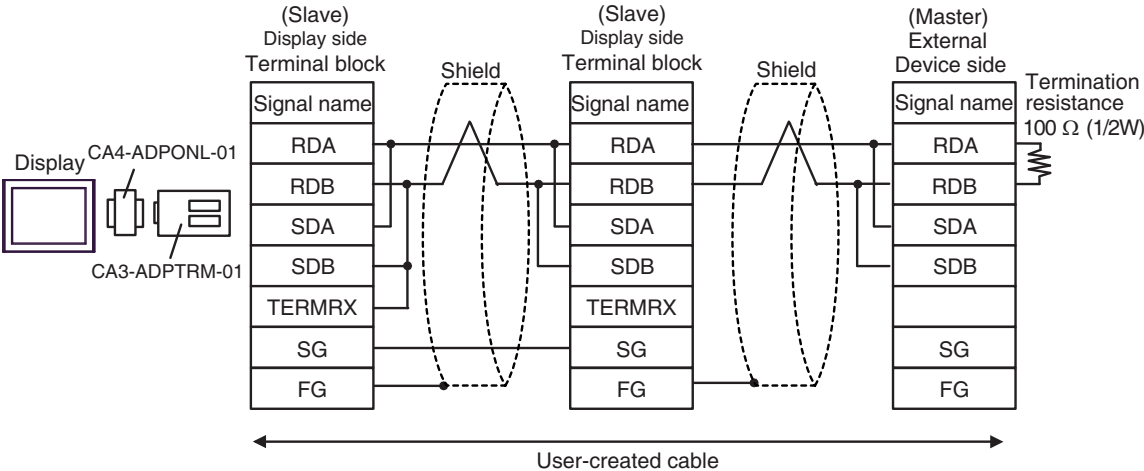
(Slave)
Display side
Terminal block

Shield

(Slave)
Display side
Terminal block

Shield

(Master)
External
Device side

Termination resistance
100 Ω (1/2W)

Display

CA4-ADPONL-01

CA3-ADPTRM-01

| Signal name |
|---|
| RDA |
| RDB |
| SDA |
| SDB |
| TERMRX |
| SG |
| FG |

| Signal name |
|---|
| RDA |
| RDB |
| SDA |
| SDB |
| TERMRX |
| SG |
| FG |

| Signal name |
|---|
| RDA |
| RDB |
| SDA |
| SDB |
| |
| SG |
| FG |

User-created cable